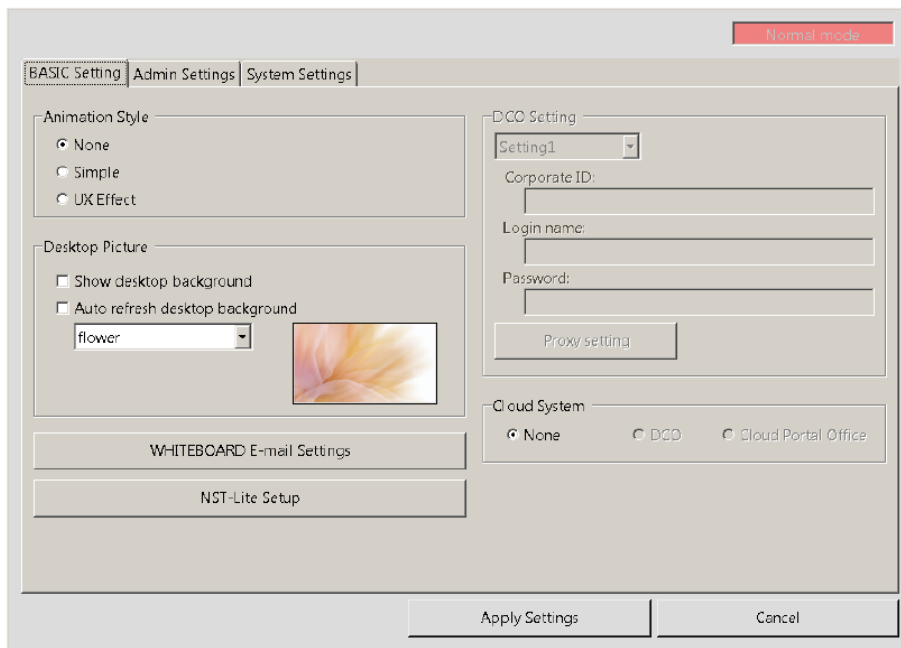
Normal mode

BASIC Setting | Admin Settings | System Settings

Animation Style
None
Simple
UX Effect

Desktop Picture
Show desktop background
Auto refresh desktop background
flower

WHITEBOARD E-mail Settings

NST-Lite Setup

DCO Setting
Setting1
Corporate ID:
Login name:
Password:
Proxy setting

Cloud System
None
DCO
Cloud Portal Office

Apply Settings
Cancel